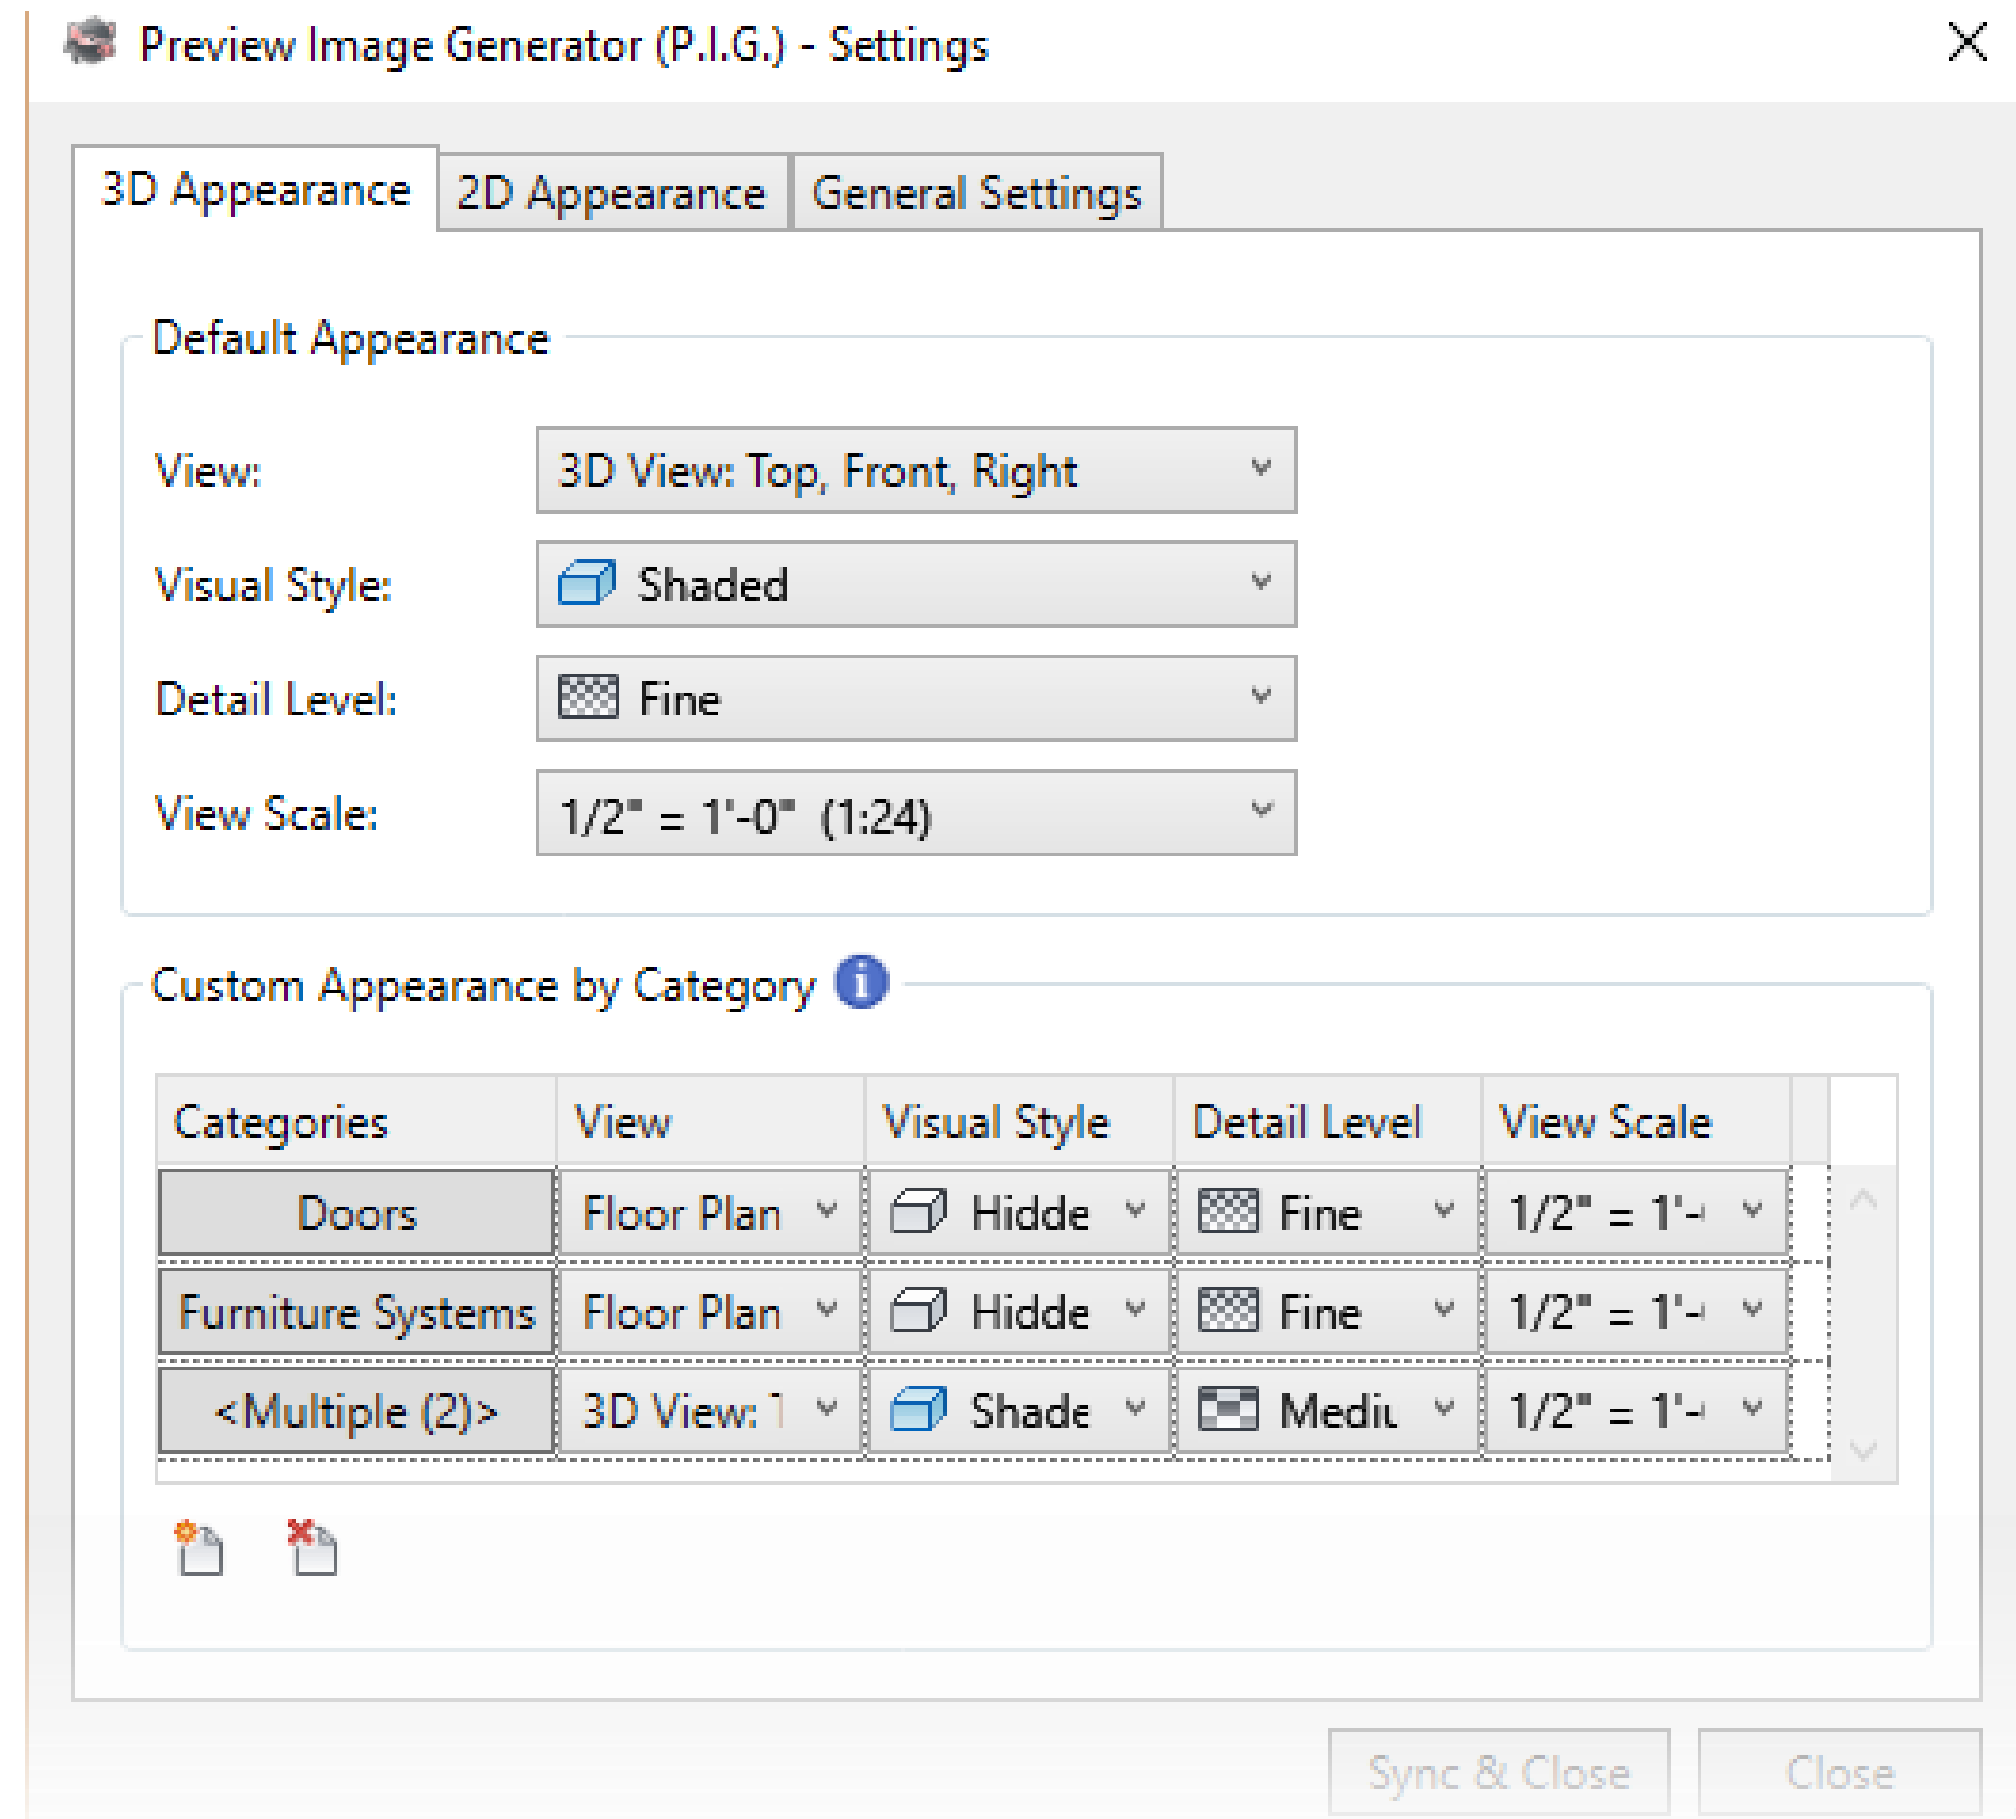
Preview Image Generator (P.I.G.) - Settings

3D Appearance | 2D Appearance | General Settings

Default Appearance

View: 3D View: Top, Front, Right

Visual Style: Shaded

Detail Level: Fine

View Scale: 1/2" = 1'-0" (1:24)

Custom Appearance by Category

| Categories | View | Visual Style | Detail Level | View Scale |
|---|---|---|---|---|
| Doors | Floor Plan | Hidde | Fine | 1/2" = 1'- |
| Furniture Systems | Floor Plan | Hidde | Fine | 1/2" = 1'- |
| <Multiple (2)> | 3D View: 1 | Shade | Mediu | 1/2" = 1'- |

Sync & Close | Close